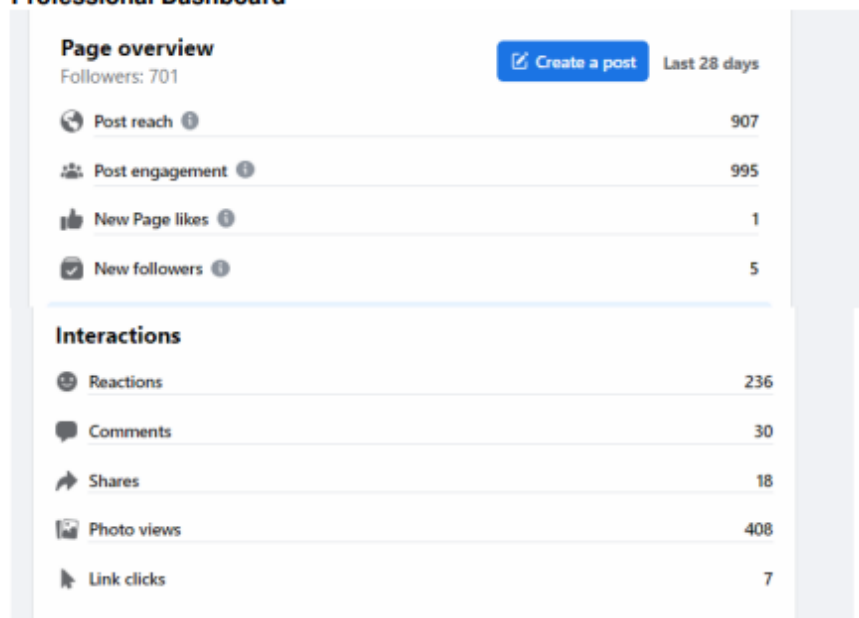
Professional Dashboard

Page overview
Followers: 701

Create a post

Last 28 days

Post reach 907

Post engagement 995

New Page likes 1

New followers 5

Interactions

Reactions 236

Comments 30

Shares 18

Photo views 408

Link clicks 7